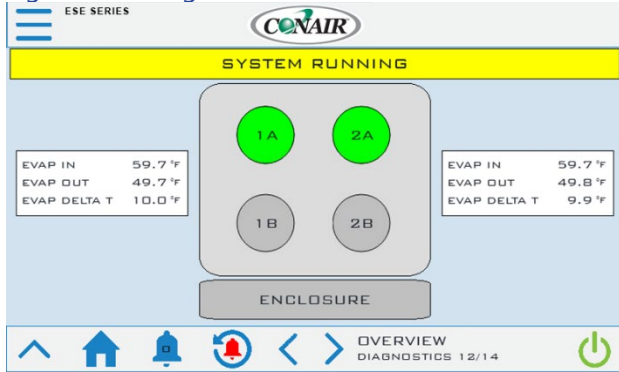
ESE SERIES

CONAIR

SYSTEM RUNNING

EVAP IN 59.7 °F
EVAP OUT 49.7 °F
EVAP DELTA T 10.0 °F

1A

2A

1B

2B

EVAP IN 59.7 °F
EVAP OUT 49.8 °F
EVAP DELTA T 9.9 °F

ENCLOSURE

0

OVERVIEW
DIAGNOSTICS 12/14